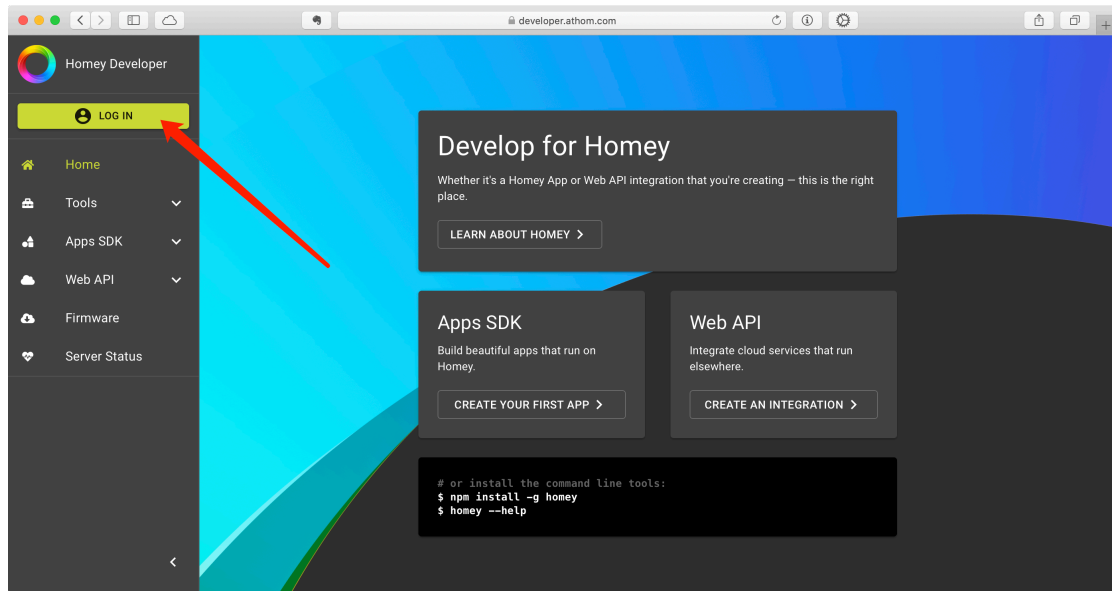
developer.athom.com

Homey Developer

LOG IN

Home

Tools

Apps SDK

Web API

Firmware

Server Status

Develop for Homey

Whether it's a Homey App or Web API integration that you're creating — this is the right place.

LEARN ABOUT HOMEY

Apps SDK

Build beautiful apps that run on Homey.

CREATE YOUR FIRST APP

Web API

Integrate cloud services that run elsewhere.

CREATE AN INTEGRATION

# or install the command line tools:
$ npm install -g homey
$ homey --help